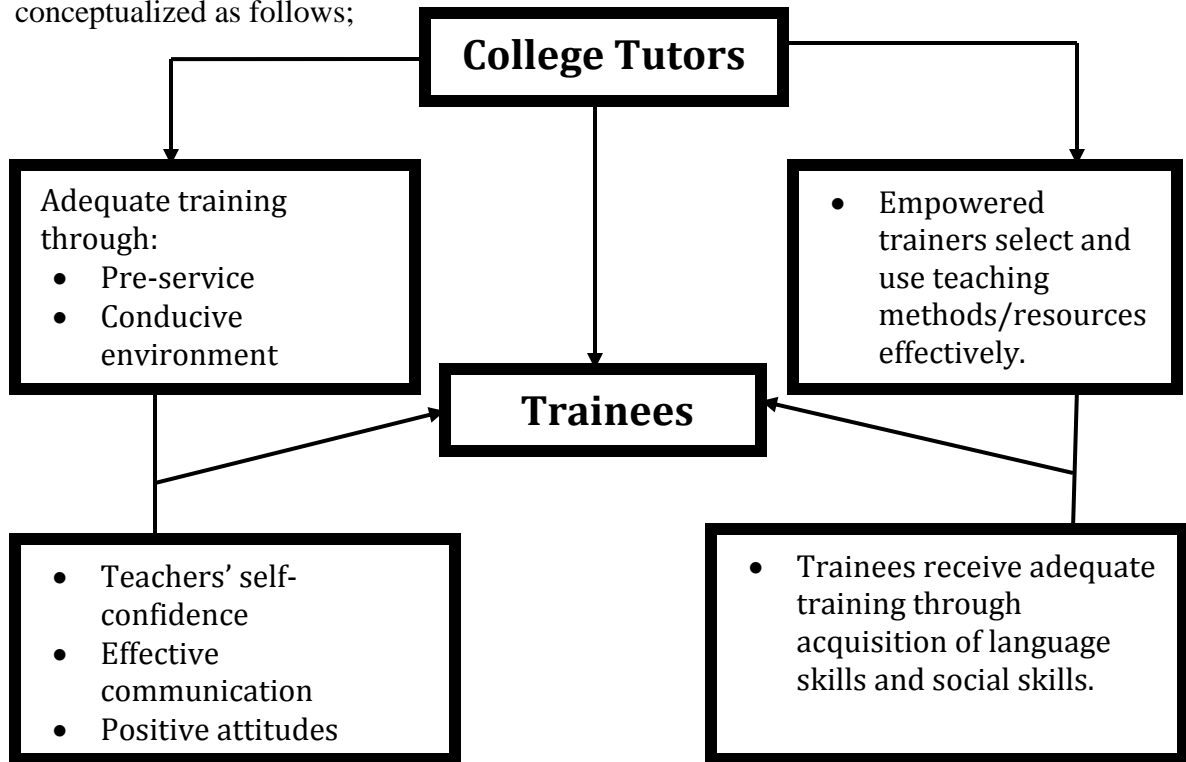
conceptualized as follows;

College Tutors

Adequate training through:
- Pre-service
- Conducive environment

- Empowered trainers select and use teaching methods/resources effectively.

Trainees

- Teachers' self-confidence
- Effective communication
- Positive attitudes

- Trainees receive adequate training through acquisition of language skills and social skills.